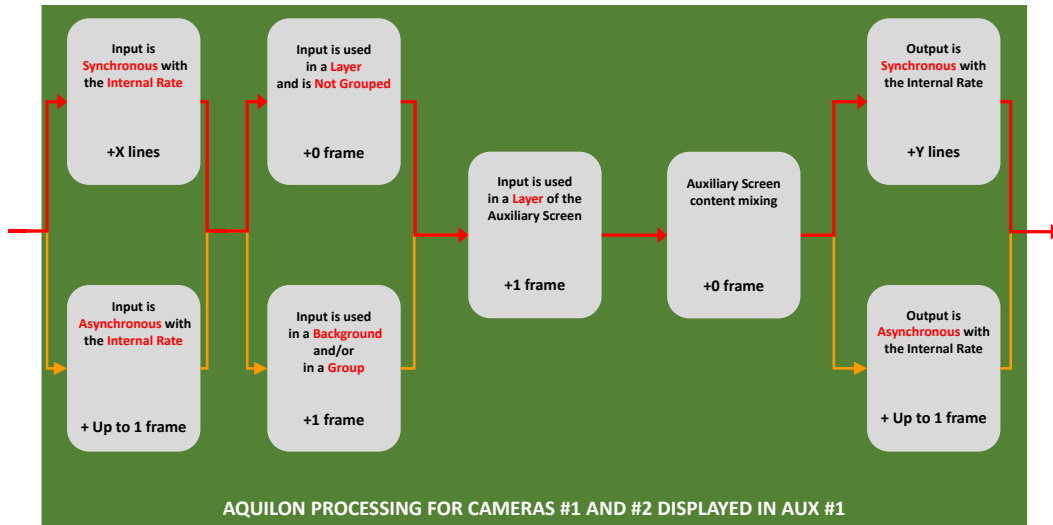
Input is Synchronous with the Internal Rate

+X lines

Input is Asynchronous with the Internal Rate

+ Up to 1 frame

Input is used in a Layer and is Not Grouped

+0 frame

Input is used in a Background and/or in a Group

+1 frame

Input is used in a Layer of the Auxiliary Screen

+1 frame

Auxiliary Screen content mixing

+0 frame

Output is Synchronous with the Internal Rate

+Y lines

Output is Asynchronous with the Internal Rate

+ Up to 1 frame

AQUILON PROCESSING FOR CAMERAS #1 AND #2 DISPLAYED IN AUX #1